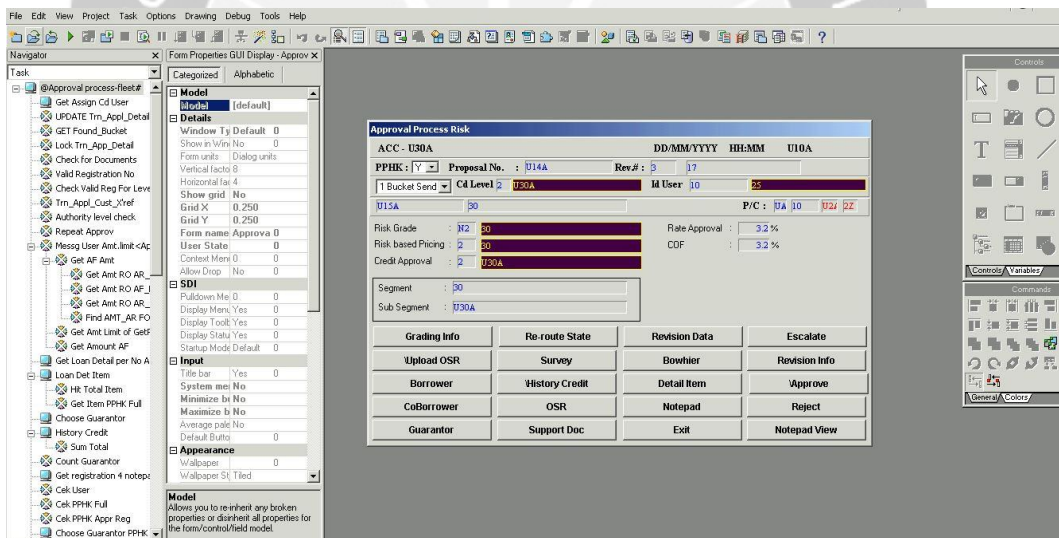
File Edit View Project Task Options Drawing Debug Tools Help

Navigator
Task
@Approval process-fleet#
Get Assign Cd User
UPDATE Trn_Appl_Detail
GET Found_Bucket
Lock Trn_App_Detail
Check for Documents
Valid Registration No
Check Valid Reg For Leve
Trn_Appl_Cust_Xref
Authority level check
Repeat Approv
Messg User Amt.limit <Ap
Get AF Amt
Get Amt RO AR_
Get Amt RO AF_
Get Amt RO AR_
Find AMT_AR FO
Get Amt Limit of GetF
Get Amount AF
Get Loan Detail per No A
Loan Det Item
Hit Total Item
Get Item PPHK Full
Choose Guarantor
History Credit
Sum Total
Count Guarantor
Get registration 4 notepa
Cek User
Cek PPHK Full
Cek PPHK Appr Reg
Choose Guarantor PPHK

Form Properties GUI Display - Approv
Categorized Alphabetic
Model
Model [default]
Details
Window Ty Default 0
Show in Win No 0
Form units Dialog units
Vertical facto 8
Horizontal fa 4
Show grid No
Grid X 0.250
Grid Y 0.250
Form name Approva 0
User State 0
Context Men 0 0
Allow Drop No 0
SDI
Pulldown Me 0 0
Display Menu Yes 0
Display Toolt Yes 0
Display Statu Yes 0
Startup Mode Default 0
Input
Title bar Yes 0
System me No
Minimize bt No
Maximize b No
Average pale No
Default Butto 0
Appearance
Wallpaper 0
Wallpaper St Tiled

Model
Allows you to re-inherit any broken properties or disinherit all properties for the form/control/field model.

Approval Process Risk
ACC - U30A DD/MM/YYYY HH:MM U10A
PPHK : Y Proposal No. : U14A Rev# : 3 17
1 Bucket Send Cd Level 2 U30A Id User 10 25
U15A 30 P/C : UA 10 U2 2Z
Risk Grade : N2 30
Risk based Pricing : 2 30
Credit Approval : 2 U30A
Rate Approval : 3.2 %
COF : 3.2 %
Segment : 30
Sub Segment : U30A
Grading Info | Re-route State | Revision Data | Escalate
Upload OSR | Survey | Bowhier | Revision Info
Borrower | History Credit | Detail Item | Approve
CoBorrower | OSR | Notepad | Reject
Guarantor | Support Doc | Exit | Notepad View

Controls
Controls Variables
Commands
General Colors